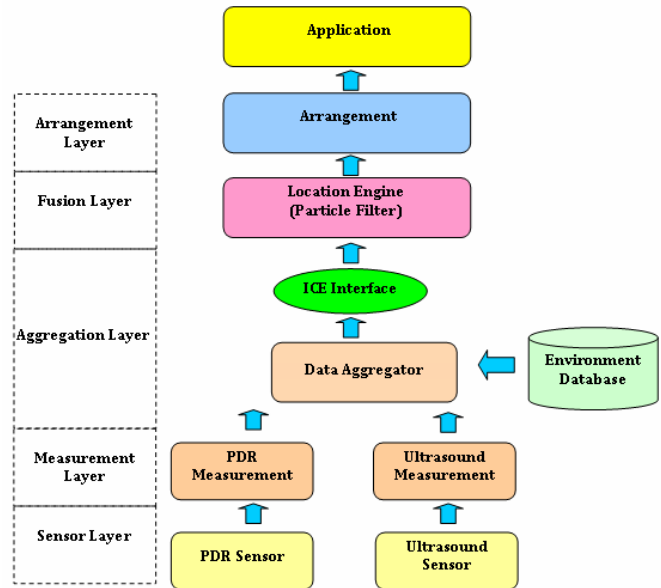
Application

Arrangement Layer

Arrangement

Fusion Layer

Location Engine
(Particle Filter)

ICE Interface

Aggregation Layer

Data Aggregator

Environment Database

Measurement Layer

PDR Measurement

Ultrasound Measurement

Sensor Layer

PDR Sensor

Ultrasound Sensor